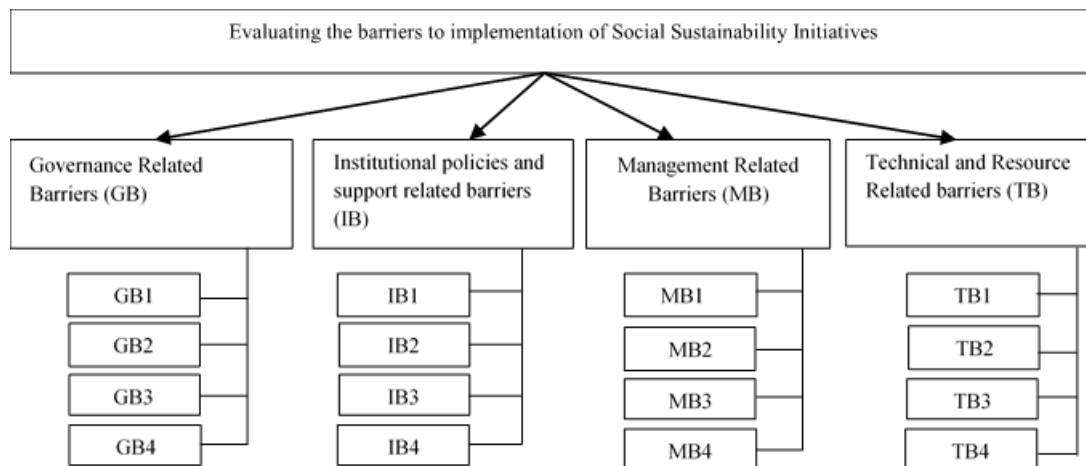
Evaluating the barriers to implementation of Social Sustainability Initiatives

Governance Related Barriers (GB)

GB1

GB2

GB3

GB4

Institutional policies and support related barriers (IB)

IB1

IB2

IB3

IB4

Management Related Barriers (MB)

MB1

MB2

MB3

MB4

Technical and Resource Related barriers (TB)

TB1

TB2

TB3

TB4